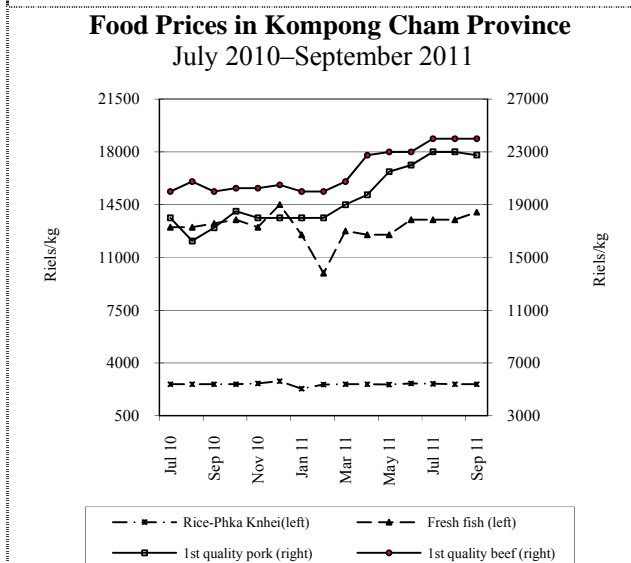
Food Prices in Kompong Cham Province
July 2010–September 2011

Riels/kg

Riels/kg

21500
18000
14500
11000
7500
4000
500

27000
23000
19000
15000
11000
7000
3000

Jul 10
Sep 10
Nov 10
Jan 11
Mar 11
May 11
Jul 11
Sep 11

Rice-Phka Knhei(left)
Fresh fish (left)
1st quality pork (right)
1st quality beef (right)